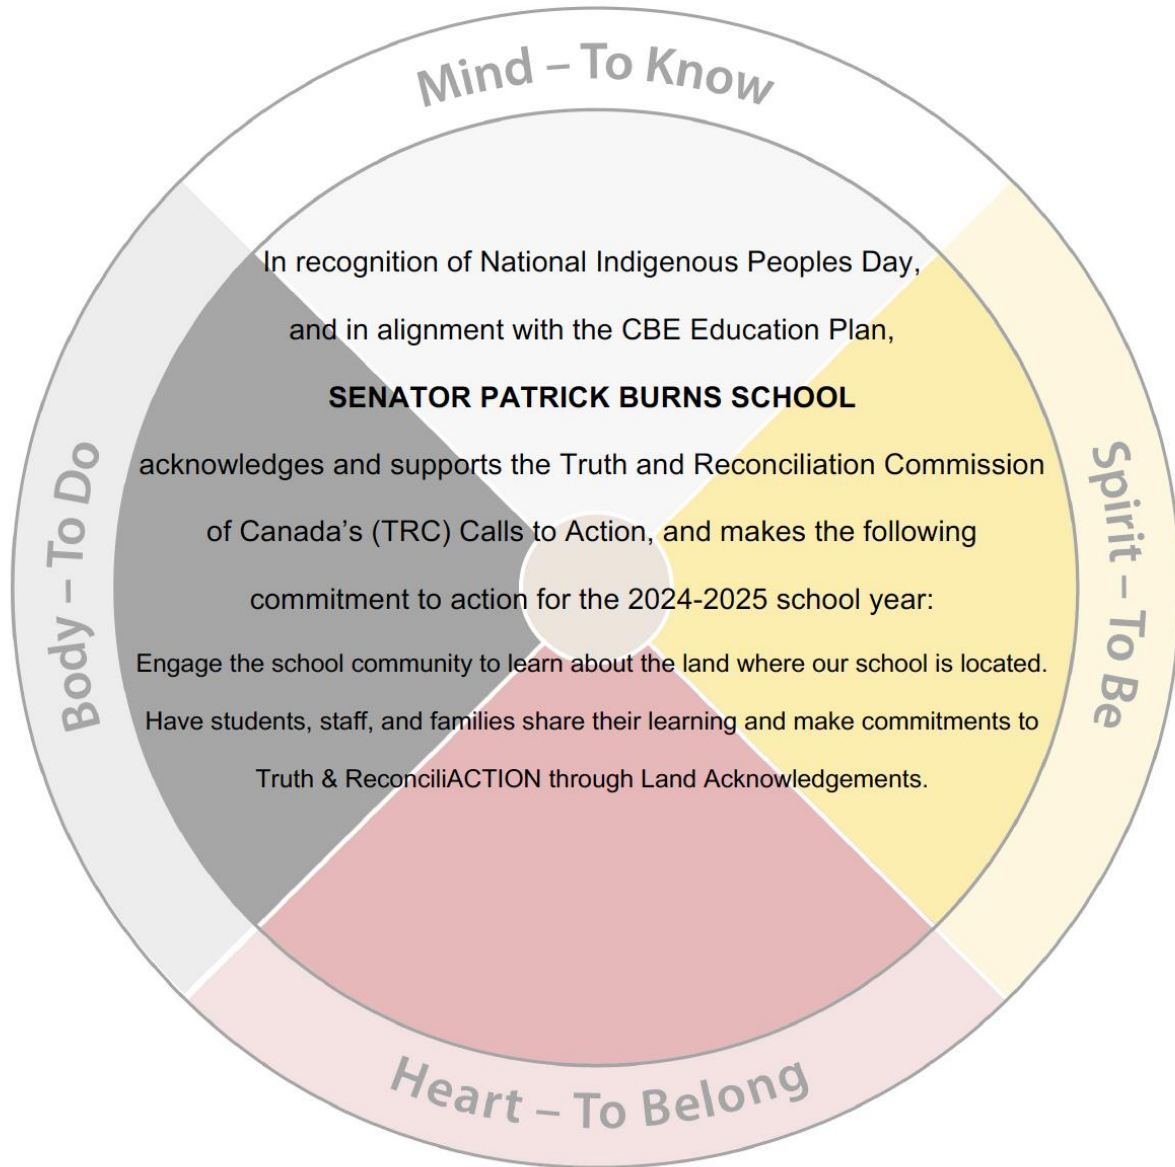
Mind – To Know

Spirit – To Be

Heart – To Belong

Body – To Do

In recognition of National Indigenous Peoples Day,

and in alignment with the CBE Education Plan,

**SENATOR PATRICK BURNS SCHOOL**

acknowledges and supports the Truth and Reconciliation Commission of Canada's (TRC) Calls to Action, and makes the following commitment to action for the 2024-2025 school year:

Engage the school community to learn about the land where our school is located. Have students, staff, and families share their learning and make commitments to Truth & ReconciliACTION through Land Acknowledgements.